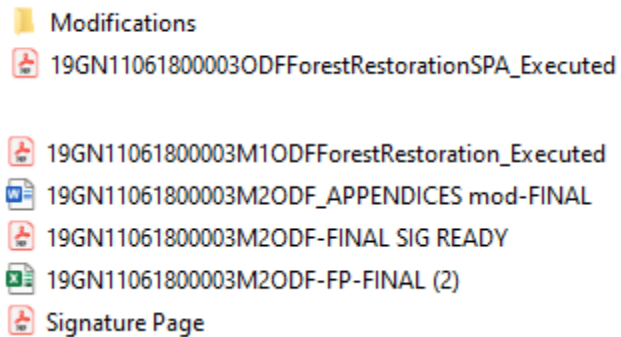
Modifications
19GN11061800003ODFForestRestorationSPA_Executed

19GN11061800003M1ODFForestRestoration_Executed
19GN11061800003M2ODF_APPENDICES mod-FINAL
19GN11061800003M2ODF-FINAL SIG READY
19GN11061800003M2ODF-FP-FINAL (2)
Signature Page